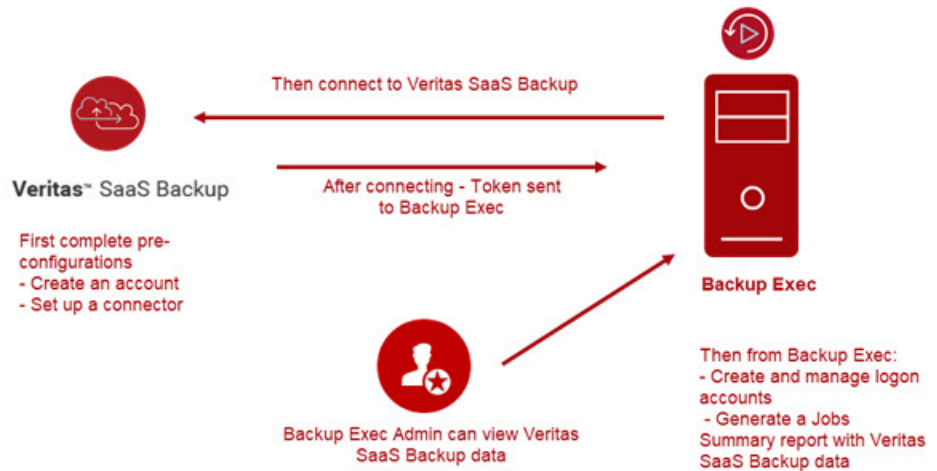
Then connect to Veritas SaaS Backup

Veritas™ SaaS Backup

After connecting - Token sent to Backup Exec

First complete pre-configurations
- Create an account
- Set up a connector

Backup Exec

Backup Exec Admin can view Veritas SaaS Backup data

Then from Backup Exec:
- Create and manage logon accounts
- Generate a Jobs Summary report with Veritas SaaS Backup data